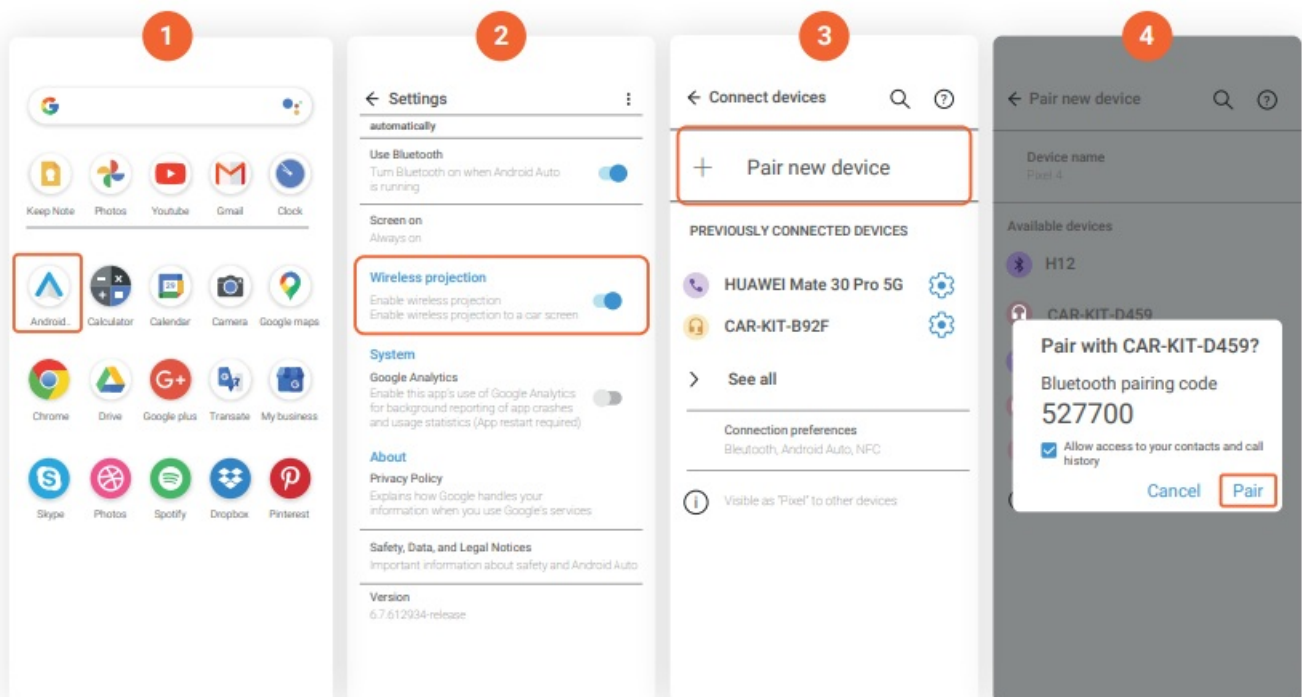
1

Keep Note
Photos
Youtube
Gmail
Clock

Android...
Calculator
Calendar
Camera
Google maps

Chrome
Drive
Google plus
Transate
My business

Skype
Photos
Spotify
Dropbox
Pinterest

2

← Settings

automatically

Use Bluetooth
Turn Bluetooth on when Android Auto is running

Screen on
Always on

Wireless projection
Enable wireless projection
Enable wireless projection to a car screen

System
Google Analytics
Enable this app's use of Google Analytics for background reporting of app crashes and usage statistics (App restart required)

About
Privacy Policy
Explains how Google handles your information when you use Google's services

Safety, Data, and Legal Notices
Important information about safety and Android Auto

Version
6.7.612934-release

3

← Connect devices

+ Pair new device

PREVIOUSLY CONNECTED DEVICES

HUAWEI Mate 30 Pro 5G

CAR-KIT-B92F

> See all

Connection preferences
Bleutooth, Android Auto, NFC

Visible as "Pixel" to other devices

4

← Pair new device

Device name
Pixel 4

Available devices

H12

CAR-KIT-D459

Pair with CAR-KIT-D459?

Bluetooth pairing code

527700

Allow access to your contacts and call history

Cancel
Pair